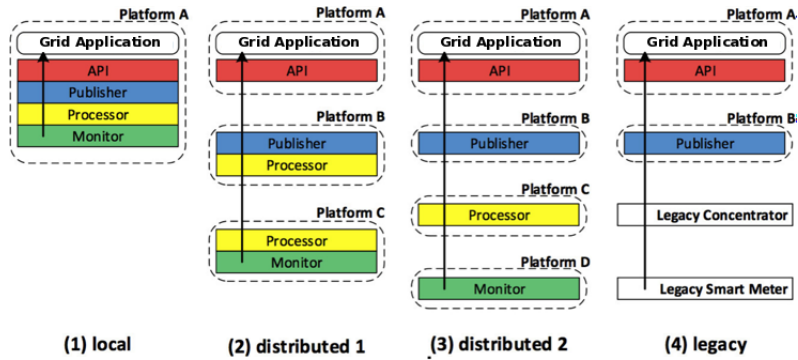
Platform A
Grid Application
API
Publisher
Processor
Monitor

(1) local

Platform A
Grid Application
API

Platform B
Publisher
Processor

Platform C
Processor
Monitor

(2) distributed 1

Platform A
Grid Application
API

Platform B
Publisher

Platform C
Processor

Platform D
Monitor

(3) distributed 2

Platform A
Grid Application
API

Platform B
Publisher

Legacy Concentrator

Legacy Smart Meter

(4) legacy